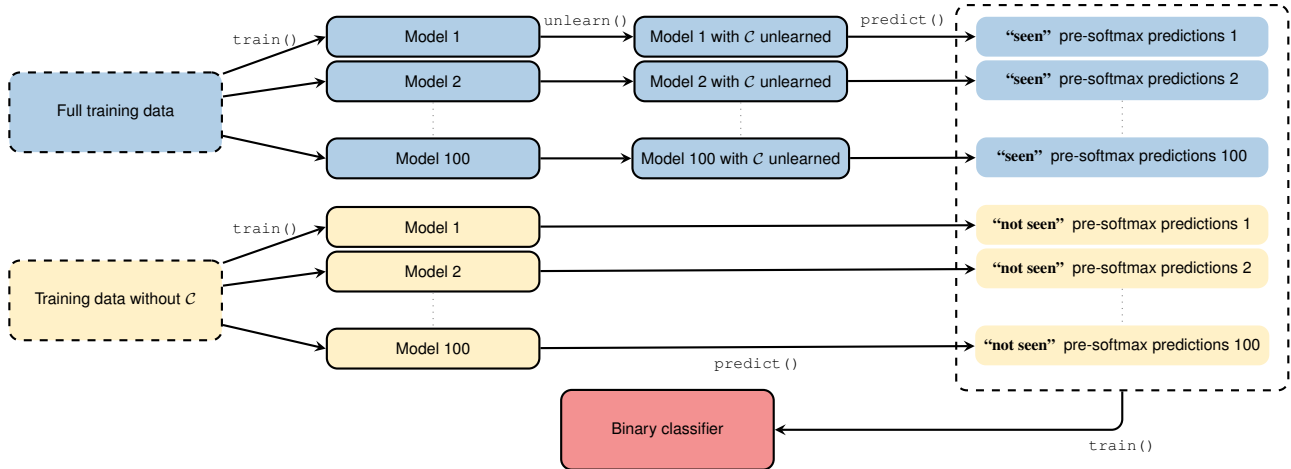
train()

Full training data

Model 1

Model 2

Model 100

unlearn()

Model 1 with $\mathcal{C}$ unlearned

Model 2 with $\mathcal{C}$ unlearned

Model 100 with $\mathcal{C}$ unlearned

predict()

"seen" pre-softmax predictions 1

"seen" pre-softmax predictions 2

"seen" pre-softmax predictions 100

train()

Training data without $\mathcal{C}$

Model 1

Model 2

Model 100

"not seen" pre-softmax predictions 1

"not seen" pre-softmax predictions 2

"not seen" pre-softmax predictions 100

predict()

Binary classifier

train()